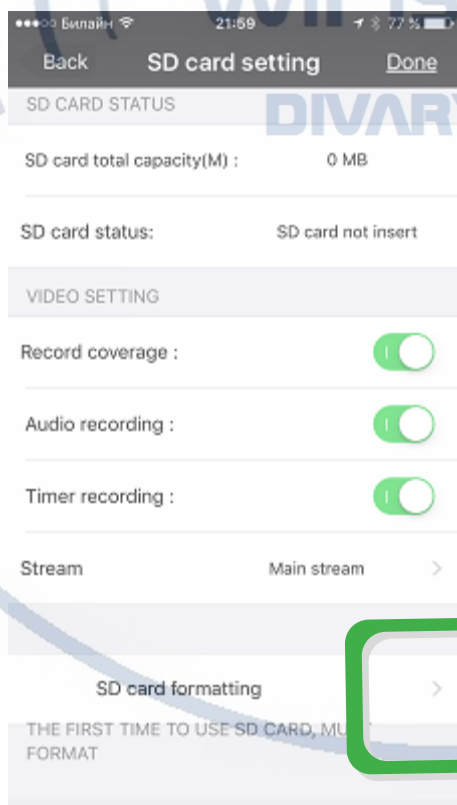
●●●○○ Билайн 21:59 77 %

Back SD card setting Done

DIVARY

SD CARD STATUS

SD card total capacity(M) : 0 MB

SD card status: SD card not insert

VIDEO SETTING

Record coverage :

Audio recording :

Timer recording :

Stream Main stream

SD card formatting

THE FIRST TIME TO USE SD CARD, MU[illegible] FORMAT